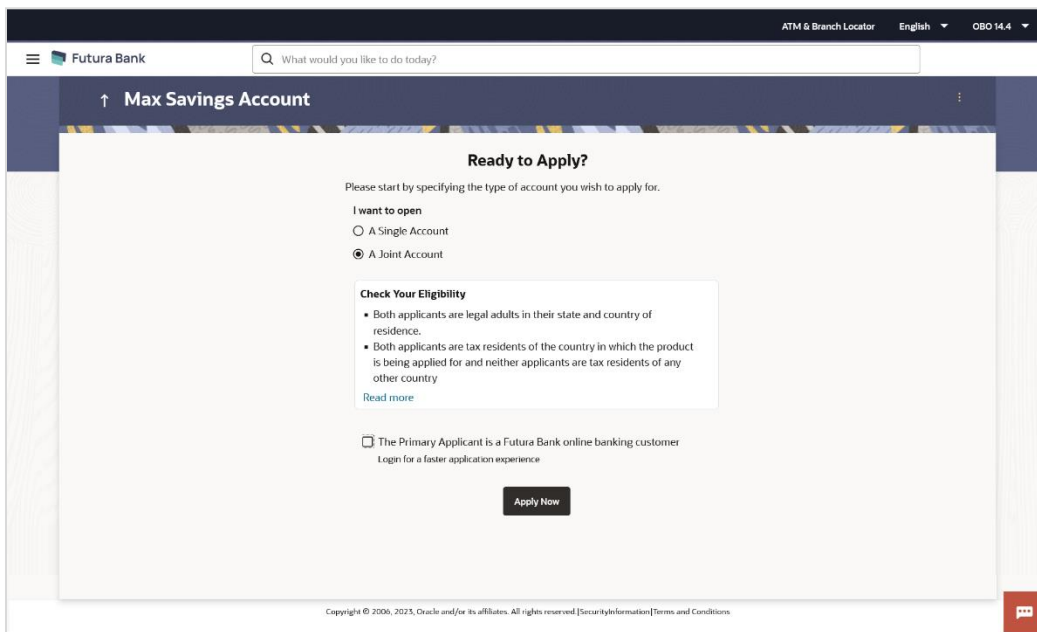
ATM & Branch Locator English OBO 14.4

Futura Bank

What would you like to do today?

↑ Max Savings Account

Ready to Apply?

Please start by specifying the type of account you wish to apply for.

I want to open

A Single Account

A Joint Account

Check Your Eligibility

- Both applicants are legal adults in their state and country of residence.
- Both applicants are tax residents of the country in which the product is being applied for and neither applicants are tax residents of any other country

Read more

The Primary Applicant is a Futura Bank online banking customer

Login for a faster application experience

Apply Now

Copyright © 2006, 2023, Oracle and/or its affiliates. All rights reserved.|SecurityInformation|Terms and Conditions